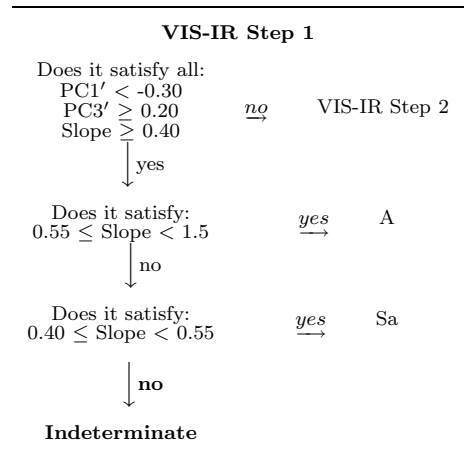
**VIS-IR Step 1**

Does it satisfy all:
PC1$'$ < -0.30
PC3$'$ $\geq$ 0.20
Slope $\geq$ 0.40

$\xrightarrow{no}$ VIS-IR Step 2

yes

Does it satisfy:
$0.55 \leq$ Slope $< 1.5$

$\xrightarrow{yes}$ A

no

Does it satisfy:
$0.40 \leq$ Slope $< 0.55$

$\xrightarrow{yes}$ Sa

**no**

**Indeterminate**